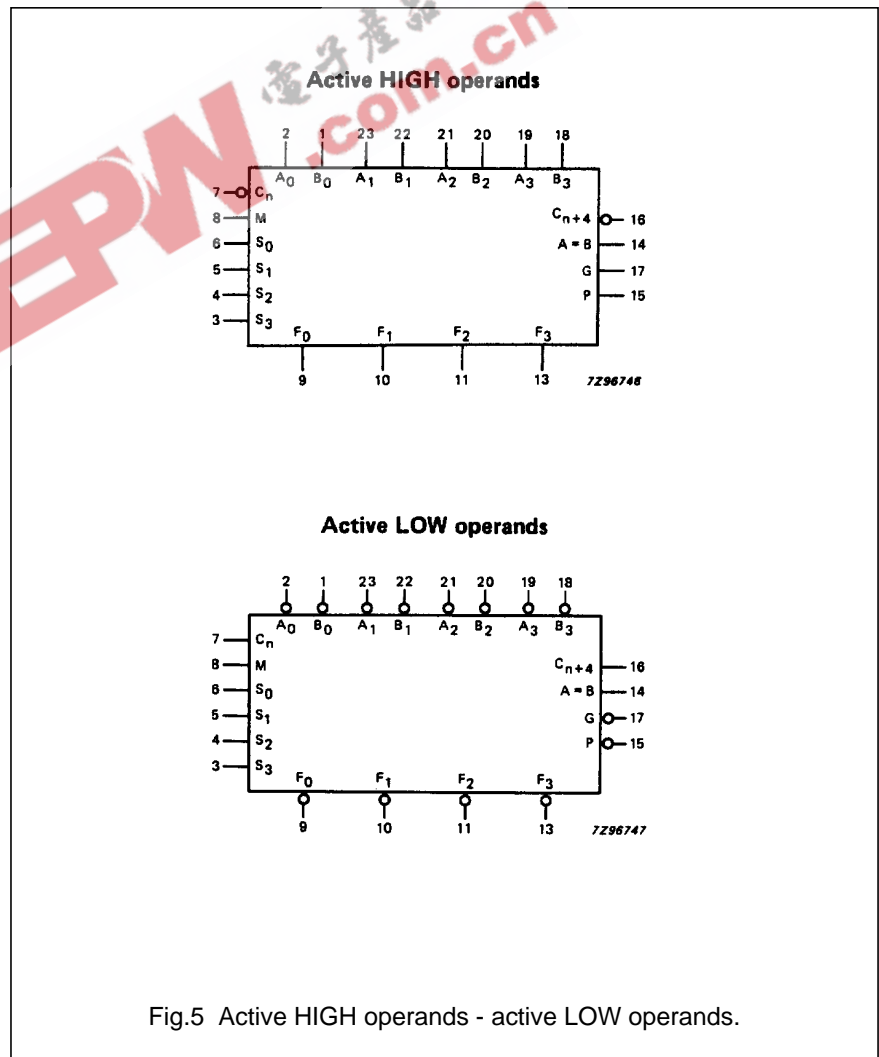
电子产品
EPW.com.cn

Active HIGH operands

2 1 23 22 21 20 19 18

$A_0$ $B_0$ $A_1$ $B_1$ $A_2$ $B_2$ $A_3$ $B_3$

7 $C_n$
8 M
6 $S_0$
5 $S_1$
4 $S_2$
3 $S_3$

$C_{n+4}$ 16
A = B 14
G 17
P 15

$F_0$ $F_1$ $F_2$ $F_3$

9 10 11 13

7Z96746

Active LOW operands

2 1 23 22 21 20 19 18

$A_0$ $B_0$ $A_1$ $B_1$ $A_2$ $B_2$ $A_3$ $B_3$

7 $C_n$
8 M
6 $S_0$
5 $S_1$
4 $S_2$
3 $S_3$

$C_{n+4}$ 16
A = B 14
G 17
P 15

$F_0$ $F_1$ $F_2$ $F_3$

9 10 11 13

7Z96747

Fig.5 Active HIGH operands - active LOW operands.